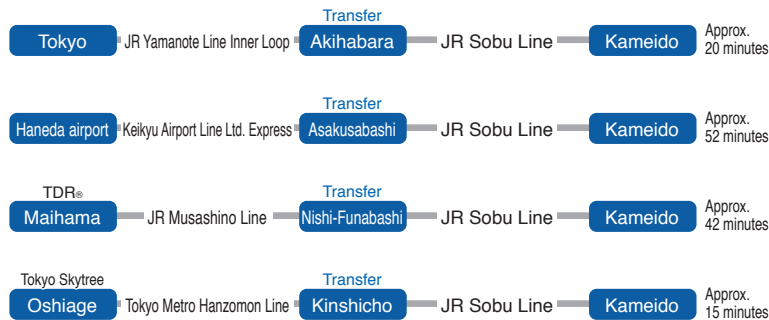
Tokyo JR Yamanote Line Inner Loop Transfer Akihabara JR Sobu Line Kameido Approx. 20 minutes

Haneda airport Keikyu Airport Line Ltd. Express Transfer Asakusabashi JR Sobu Line Kameido Approx. 52 minutes

TDR® Maihama JR Musashino Line Transfer Nishi-Funabashi JR Sobu Line Kameido Approx. 42 minutes

Tokyo Skytree Oshiage Tokyo Metro Hanzomon Line Transfer Kinshicho JR Sobu Line Kameido Approx. 15 minutes